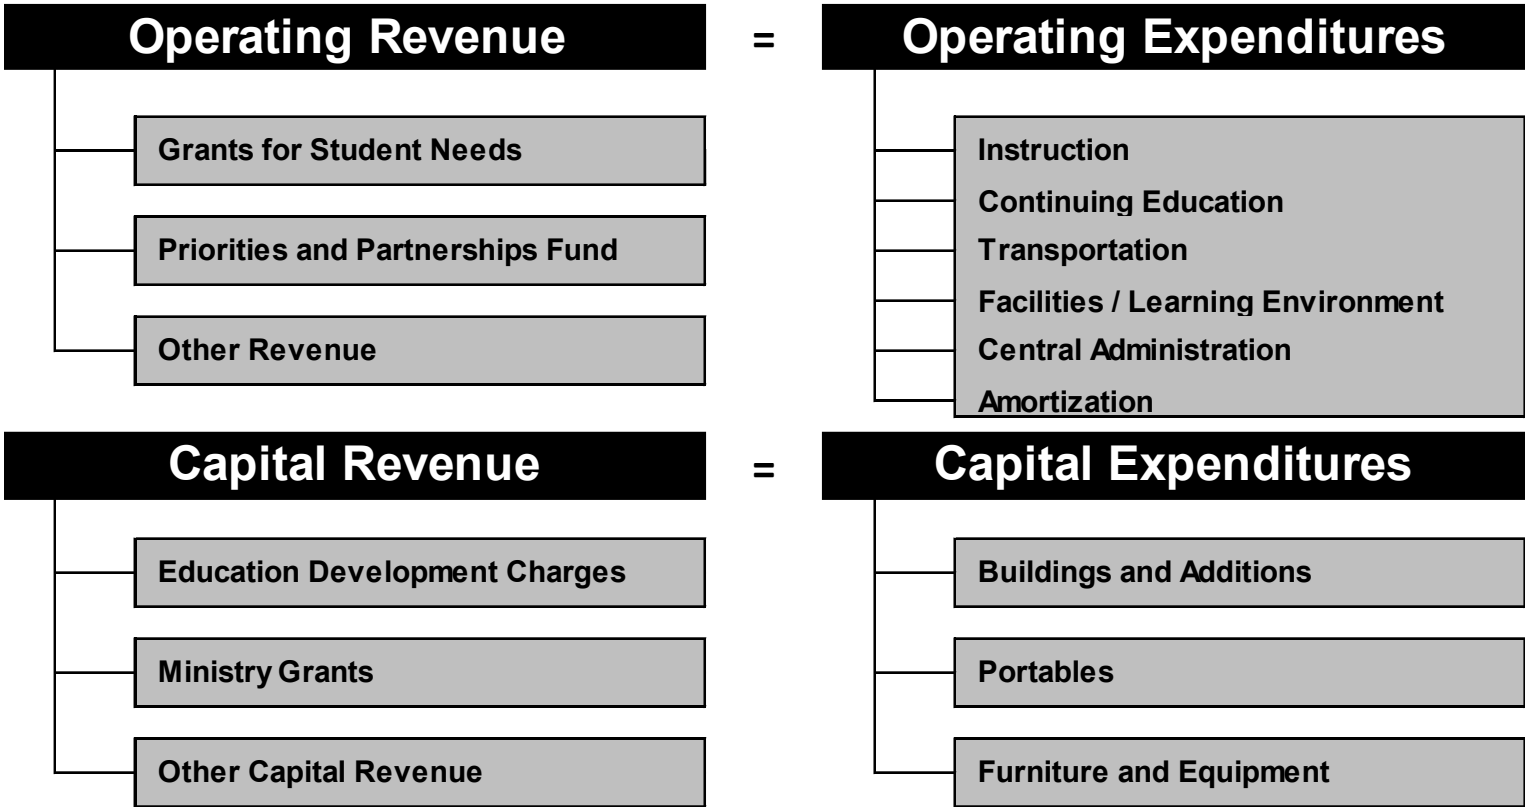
Operating Revenue

=

Operating Expenditures

Grants for Student Needs

Priorities and Partnerships Fund

Other Revenue

Instruction
Continuing Education
Transportation
Facilities / Learning Environment
Central Administration
Amortization

Capital Revenue

=

Capital Expenditures

Education Development Charges

Ministry Grants

Other Capital Revenue

Buildings and Additions

Portables

Furniture and Equipment